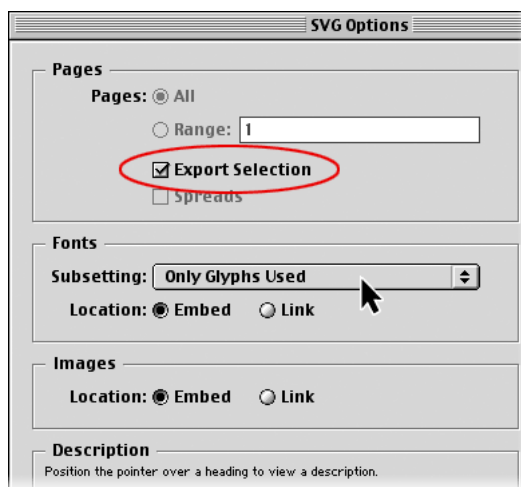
SVG Options

Pages

Pages: All

Range: 1

Export Selection

Spreads

Fonts

Subsetting: Only Glyphs Used

Location: Embed Link

Images

Location: Embed Link

Description

Position the pointer over a heading to view a description.